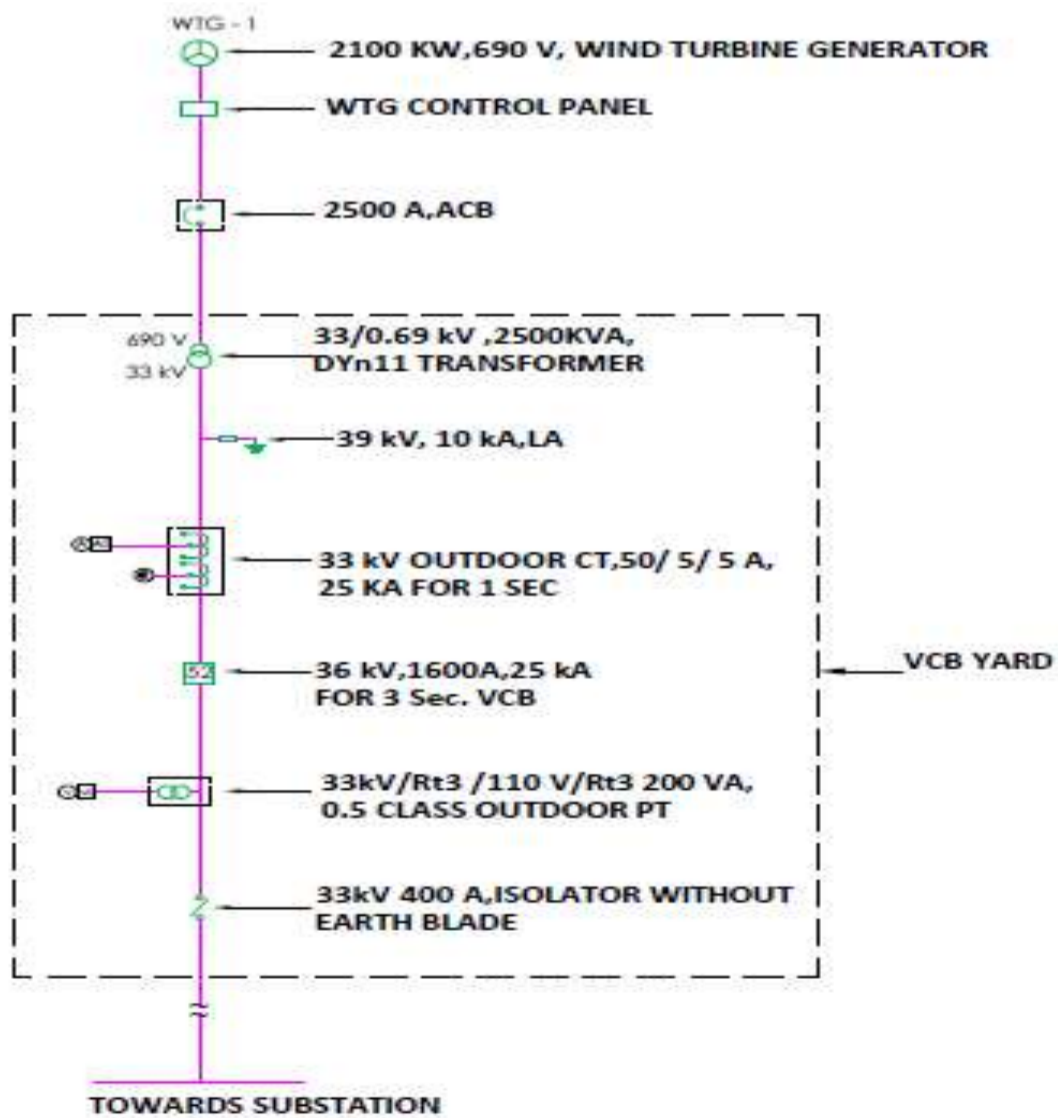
WTG - 1

2100 KW,690 V, WIND TURBINE GENERATOR

WTG CONTROL PANEL

2500 A,ACB

690 V

33 kV

33/0.69 kV ,2500KVA, DYn11 TRANSFORMER

39 kV, 10 kA,LA

33 kV OUTDOOR CT,50/ 5/ 5 A, 25 KA FOR 1 SEC

52

36 kV,1600A,25 kA FOR 3 Sec. VCB

VCB YARD

33kV/Rt3 /110 V/Rt3 200 VA, 0.5 CLASS OUTDOOR PT

33kV 400 A,ISOLATOR WITHOUT EARTH BLADE

TOWARDS SUBSTATION